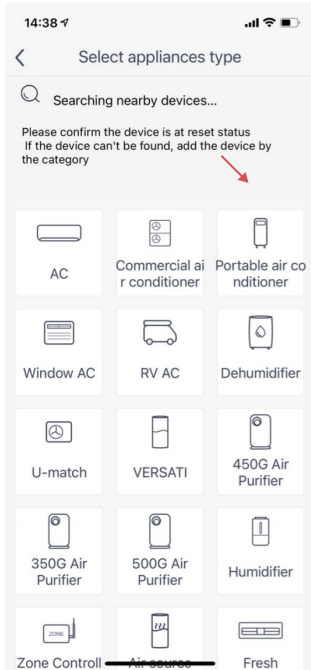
14:38

Select appliances type

Searching nearby devices...

Please confirm the device is at reset status
If the device can't be found, add the device by the category

AC

Commercial air conditioner

Portable air conditioner

Window AC

RV AC

Dehumidifier

U-match

VERSATI

450G Air Purifier

350G Air Purifier

500G Air Purifier

Humidifier

ZONE

Zone Controll

Air source

Fresh